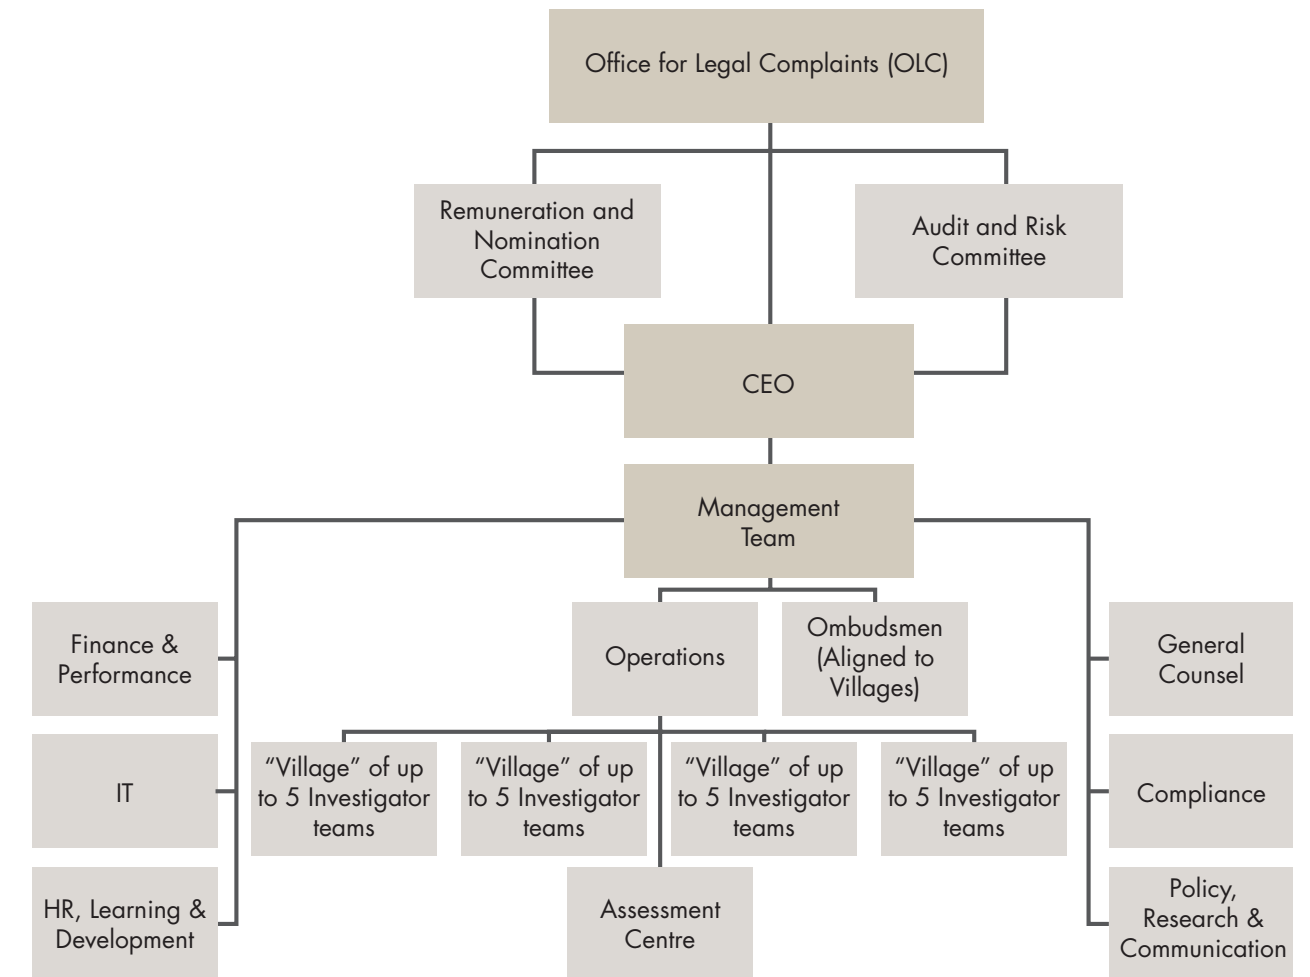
Office for Legal Complaints (OLC)

Remuneration and Nomination Committee

Audit and Risk Committee

CEO

Management Team

Finance & Performance

IT

HR, Learning & Development

Operations

Ombudsmen (Aligned to Villages)

"Village" of up to 5 Investigator teams

"Village" of up to 5 Investigator teams

"Village" of up to 5 Investigator teams

"Village" of up to 5 Investigator teams

Assessment Centre

General Counsel

Compliance

Policy, Research & Communication